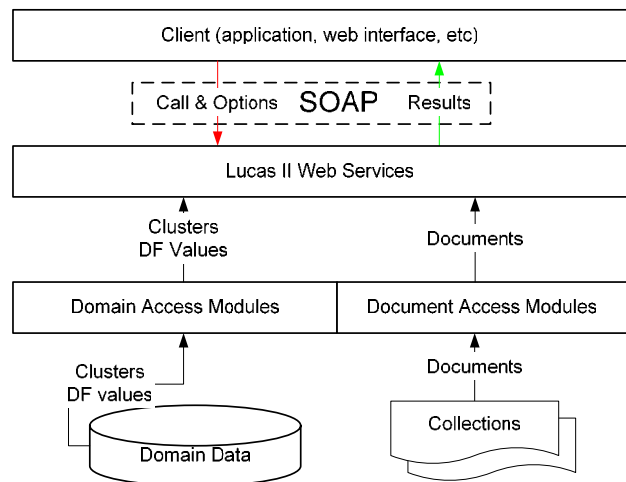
Client (application, web interface, etc)

Call & Options SOAP Results

Lucas II Web Services

Clusters
DF Values

Documents

Domain Access Modules

Document Access Modules

Clusters
DF values

Documents

Collections

Domain Data